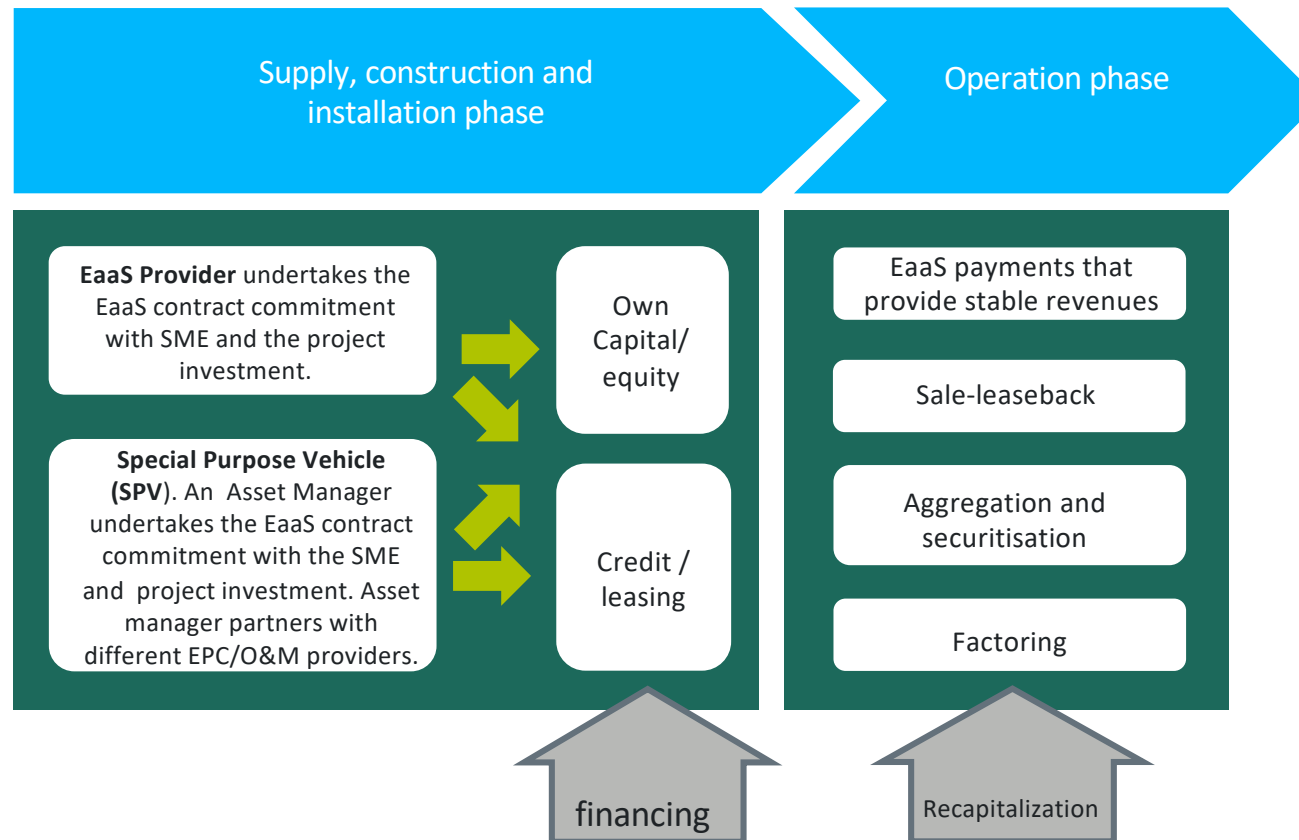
Supply, construction and installation phase

Operation phase

**EaaS Provider** undertakes the EaaS contract commitment with SME and the project investment.

**Special Purpose Vehicle (SPV)**. An Asset Manager undertakes the EaaS contract commitment with the SME and project investment. Asset manager partners with different EPC/O&M providers.

Own Capital/ equity

Credit / leasing

EaaS payments that provide stable revenues

Sale-leaseback

Aggregation and securitisation

Factoring

financing

Recapitalization